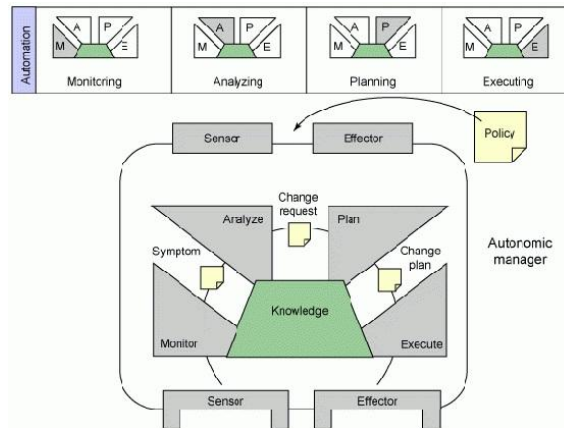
Automation

A P
M E
Monitoring

A P
M E
Analyzing

A P
M E
Planning

A P
M E
Executing

Sensor
Effector
Policy

Change request
Analyze
Plan
Symptom
Change plan
Autonomic manager
Knowledge
Monitor
Execute

Sensor
Effector